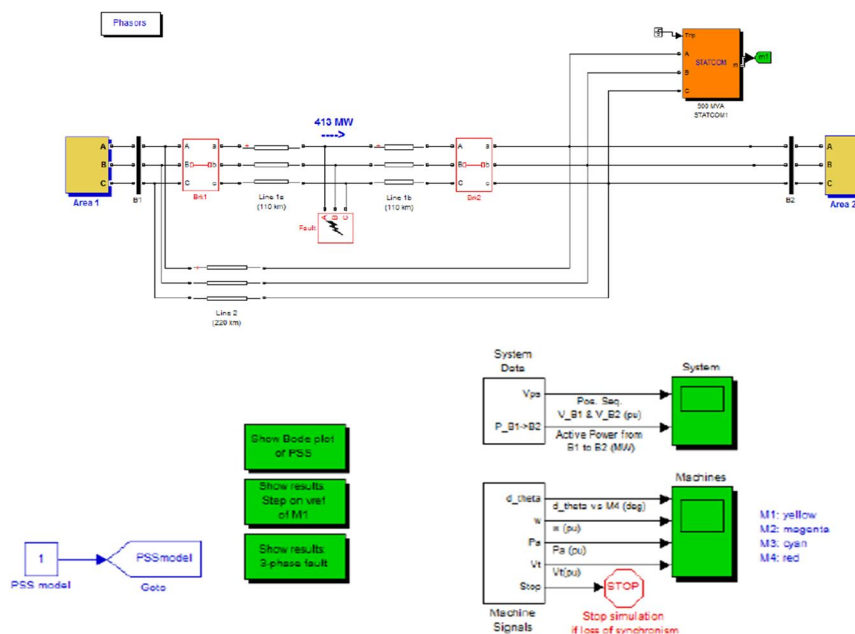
Phasors

Trip
A
B
C
STATCOM
m
m1
500 MVA
STATCOM1

413 MW
---->

Area 1
A
B
C
B1

A a
B b
C c
Brk1

Line 1a
(110 km)

Fault

Line 1b
(110 km)

A a
B b
C c
Brk2

B2

A
B
C
Area 2

Line 2
(220 km)

System
Data
Vpos
P_B1->B2
Pos. Seq.
V_B1 & V_B2 (pu)
Active Power from
B1 to B2 (MW)
System

Show Bode plot
of PSS

Show results
Step on vref
of M1

Show results
3-phase fault

Machines
d_theta
w
Pa
Vt
Stop
d_theta vs M4 (deg)
w (pu)
Pa (pu)
Vt(pu)
STOP
Machine
Signals
Stop simulation
if loss of synchronism

M1: yellow
M2: magenta
M3: cyan
M4: red

1
PSS model
PSSmodel
Goto